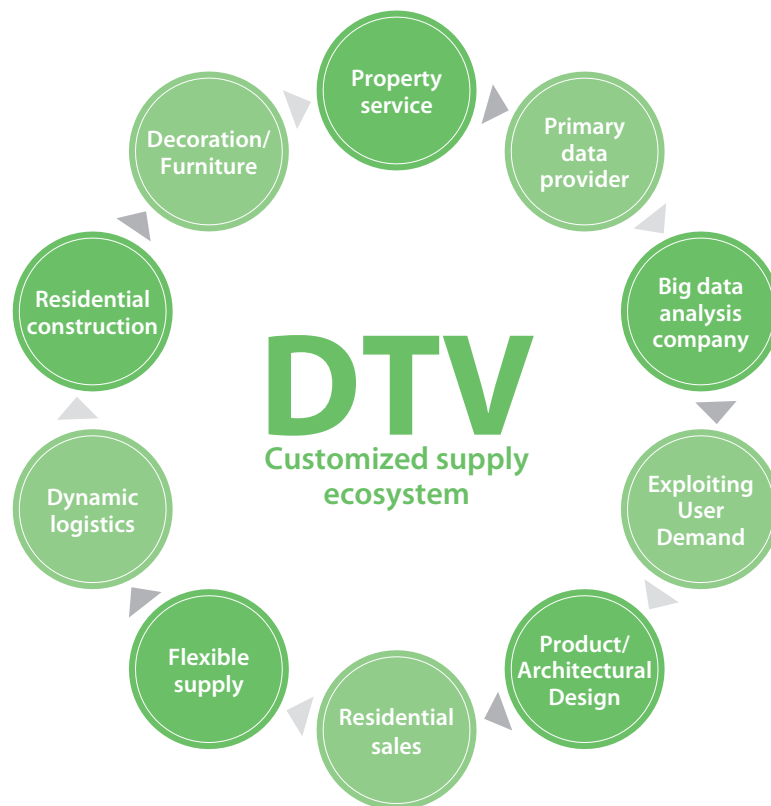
Property service

Primary data provider

Big data analysis company

Exploiting User Demand

Product/ Architectural Design

Residential sales

Flexible supply

Dynamic logistics

Residential construction

Decoration/ Furniture

DTV

Customized supply ecosystem